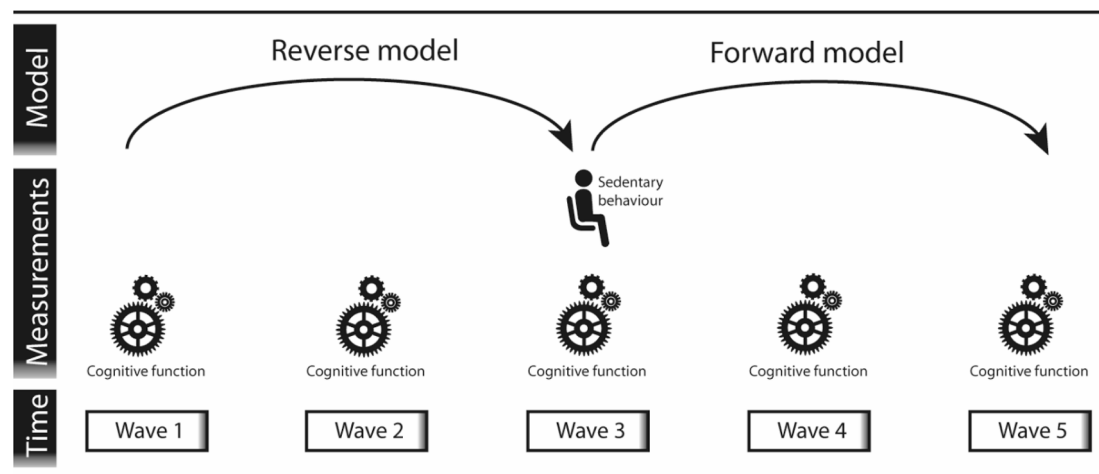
Model

Reverse model

Forward model

Measurements

Sedentary behaviour

Cognitive function

Cognitive function

Cognitive function

Cognitive function

Cognitive function

Time

Wave 1

Wave 2

Wave 3

Wave 4

Wave 5